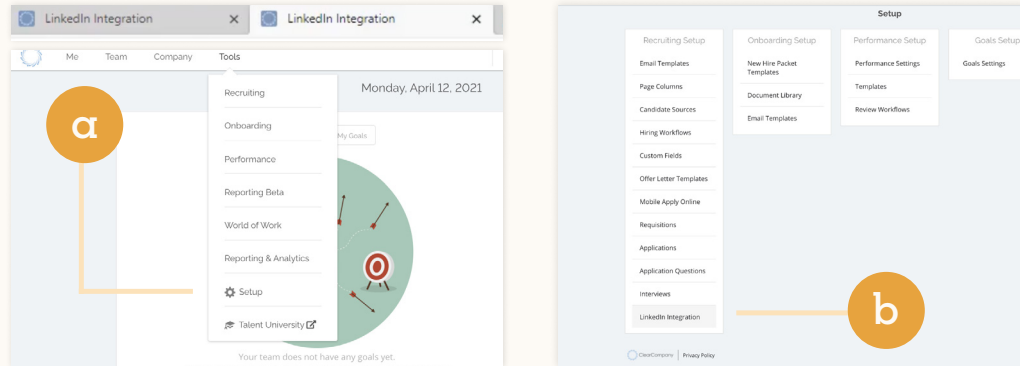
LinkedIn Integration ×
LinkedIn Integration ×

Me Team Company Tools

Monday, April 12, 2021

a

Recruiting
Onboarding
Performance
Reporting Beta
World of Work
Reporting & Analytics
Setup
Talent University

My Goals

Your team does not have any goals yet.

Setup

Recruiting Setup
Email Templates
Page Columns
Candidate Sources
Hiring Workflows
Custom Fields
Offer Letter Templates
Mobile Apply Online
Requisitions
Applications
Application Questions
Interviews
LinkedIn Integration

Onboarding Setup
New Hire Packet Templates
Document Library
Email Templates

Performance Setup
Performance Settings
Templates
Review Workflows

Goals Setup
Goals Settings

b

ClearCompany | Privacy Policy